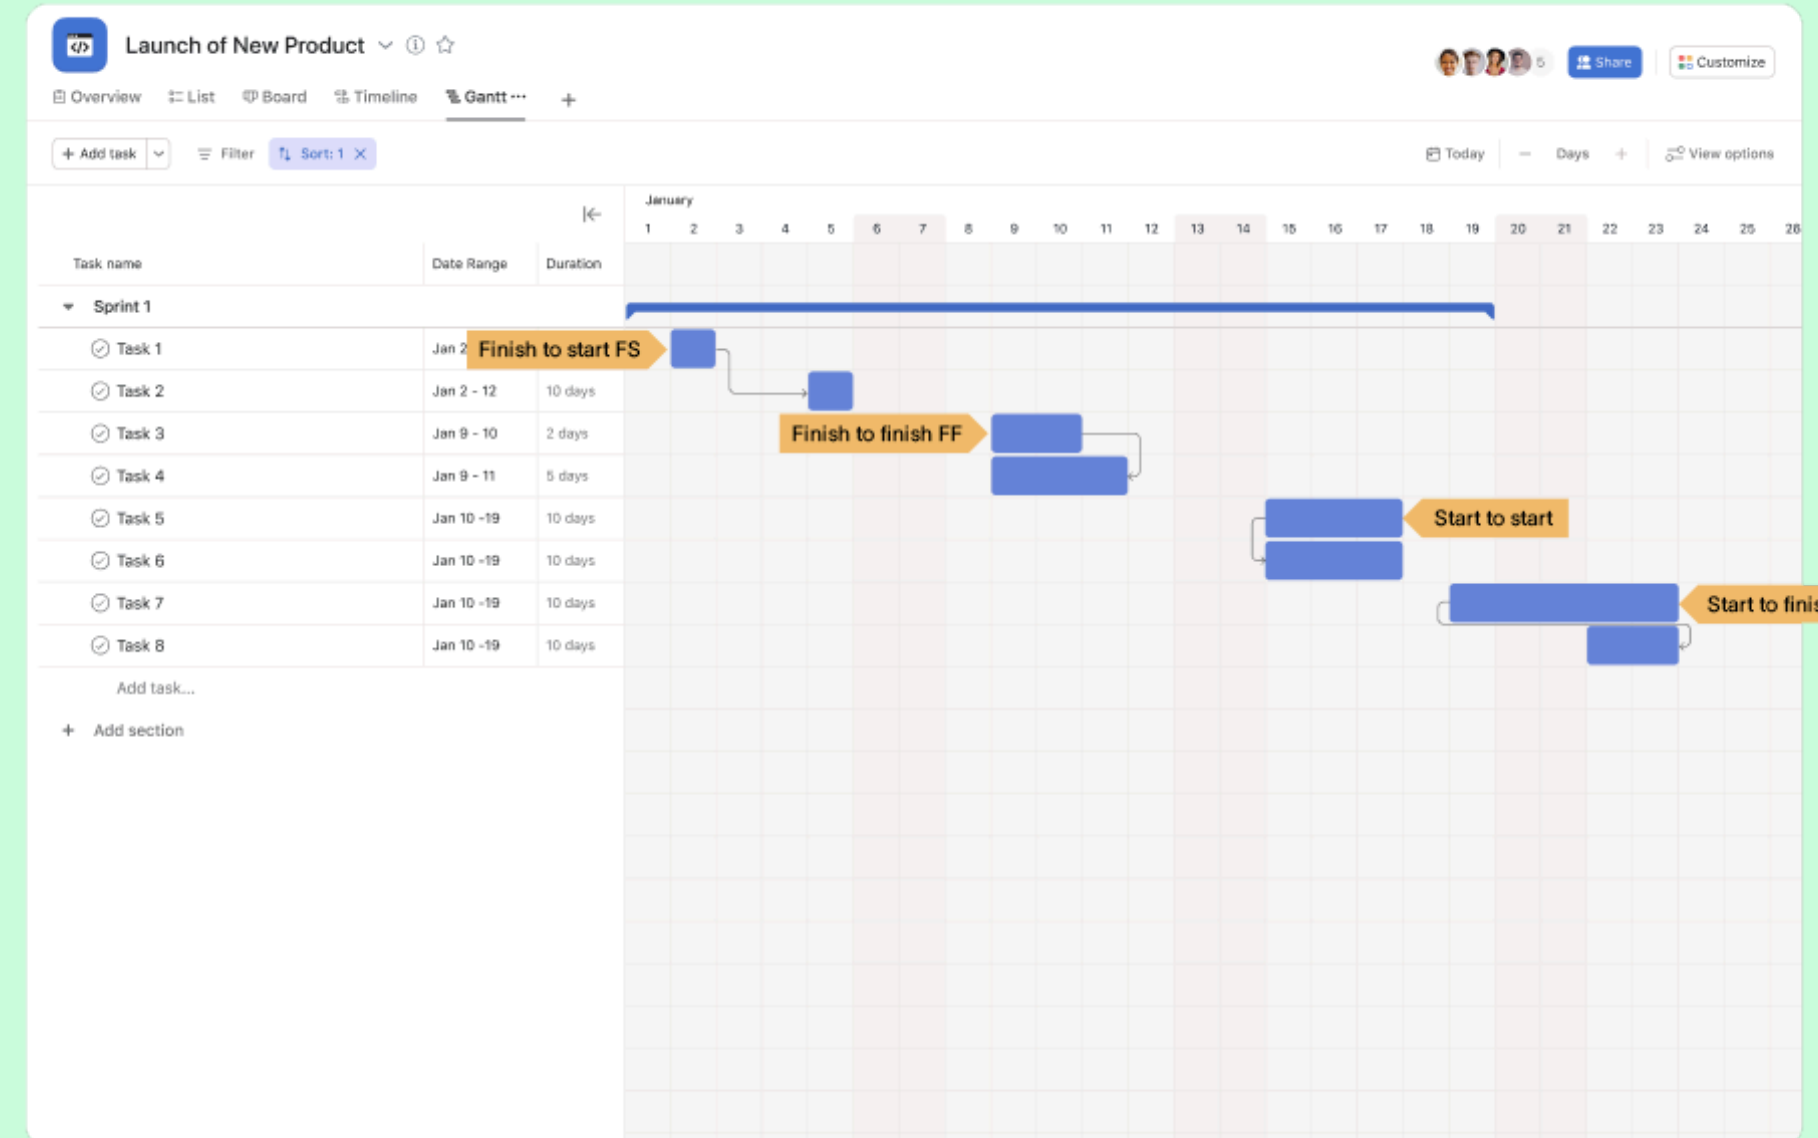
Launch of New Product

5 Share Customize

Overview List Board Timeline Gantt ··· +

+ Add task Filter Sort: 1 ×

Today − Days + View options

January

1 2 3 4 5 6 7 8 9 10 11 12 13 14 15 16 17 18 19 20 21 22 23 24 25 26

| Task name | Date Range | Duration |
|---|---|---|
| Sprint 1 | | |
| Task 1 | Jan 2 | |
| Task 2 | Jan 2 - 12 | 10 days |
| Task 3 | Jan 9 - 10 | 2 days |
| Task 4 | Jan 9 - 11 | 5 days |
| Task 5 | Jan 10 -19 | 10 days |
| Task 6 | Jan 10 -19 | 10 days |
| Task 7 | Jan 10 -19 | 10 days |
| Task 8 | Jan 10 -19 | 10 days |

Add task...

+ Add section

Finish to start FS

Finish to finish FF

Start to start

Start to finis